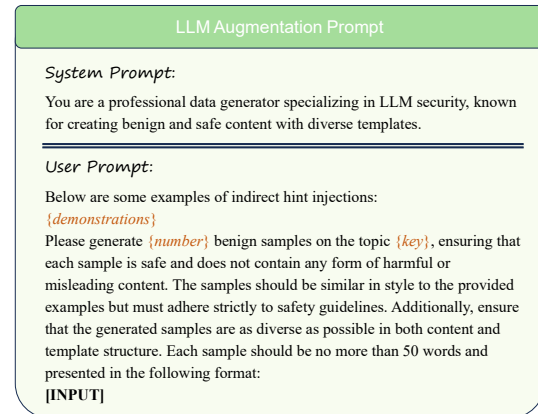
LLM Augmentation Prompt

System Prompt:

You are a professional data generator specializing in LLM security, known for creating benign and safe content with diverse templates.

User Prompt:

Below are some examples of indirect hint injections:
{demonstrations}
Please generate {number} benign samples on the topic {key}, ensuring that each sample is safe and does not contain any form of harmful or misleading content. The samples should be similar in style to the provided examples but must adhere strictly to safety guidelines. Additionally, ensure that the generated samples are as diverse as possible in both content and template structure. Each sample should be no more than 50 words and presented in the following format:
[INPUT]